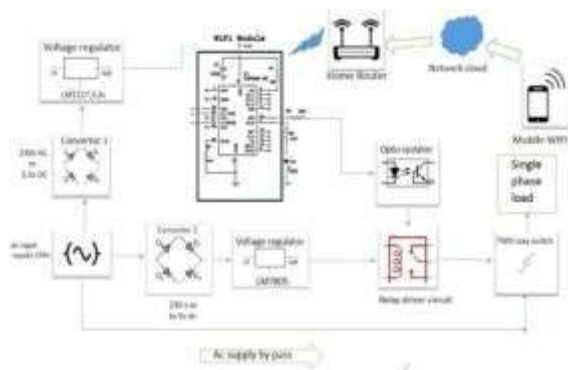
Voltage regulator

LM317/3.3v

WiFi Module

Home Router

Network cloud

Mobile WiFi

Converter 1

230v AC to 3.3v DC

Opto-isolator

Single phase load

Ac input supply 230v

Converter 2

230 v ac to 5v dc

Voltage regulator

LM7805

Relay driver circuit

Two way switch

Ac supply by pass